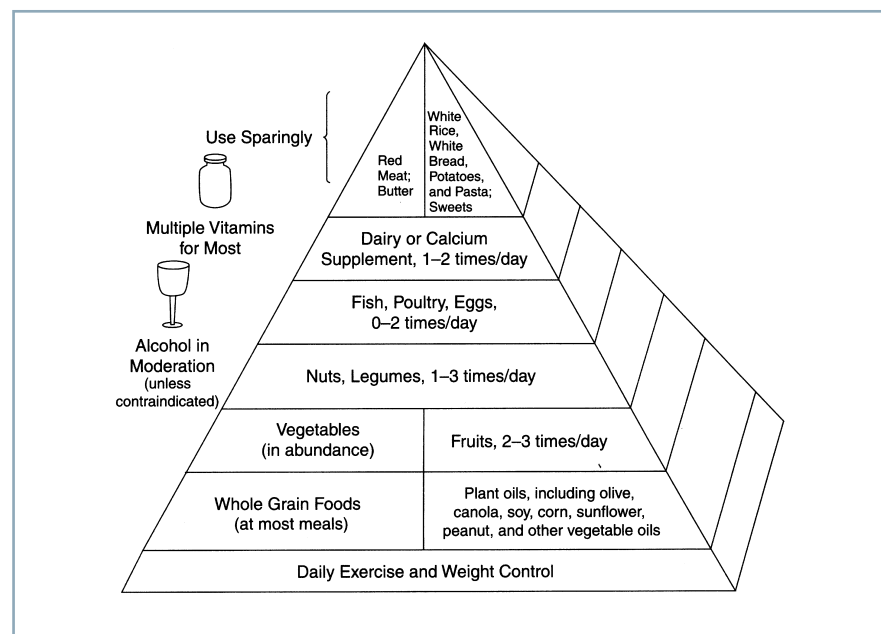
Use Sparingly

Red Meat; Butter

White Rice, White Bread, Potatoes, and Pasta; Sweets

Multiple Vitamins for Most

Dairy or Calcium Supplement, 1–2 times/day

Fish, Poultry, Eggs, 0–2 times/day

Alcohol in Moderation (unless contraindicated)

Nuts, Legumes, 1–3 times/day

Vegetables (in abundance)

Fruits, 2–3 times/day

Whole Grain Foods (at most meals)

Plant oils, including olive, canola, soy, corn, sunflower, peanut, and other vegetable oils

Daily Exercise and Weight Control